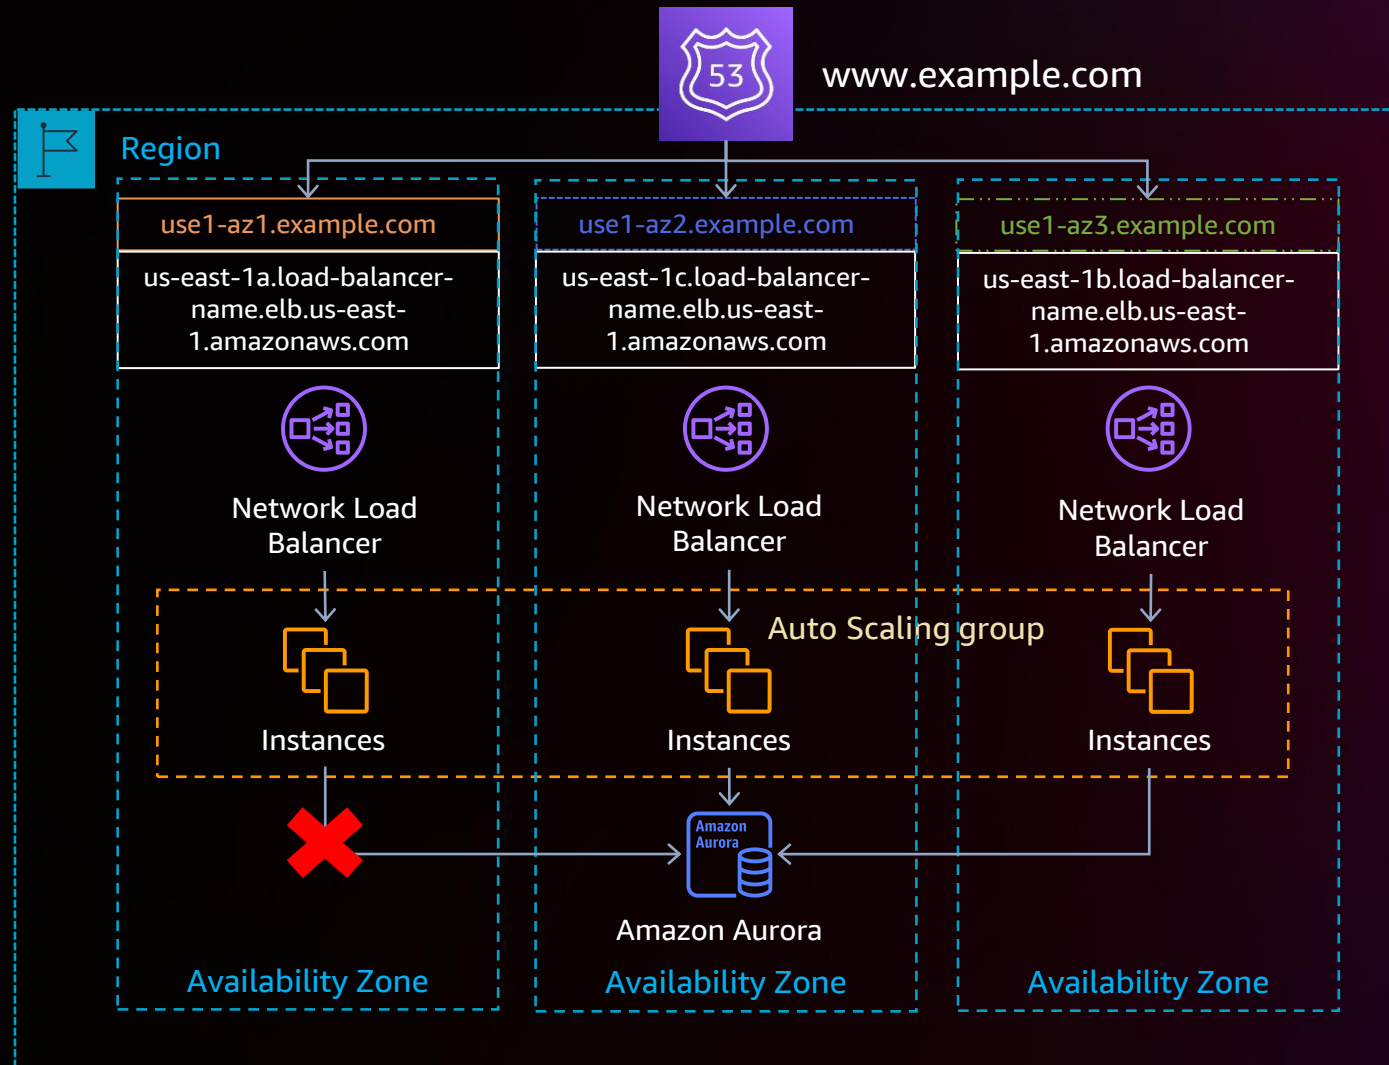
53

www.example.com

Region

use1-az1.example.com

us-east-1a.load-balancer-name.elb.us-east-1.amazonaws.com

Network Load Balancer

Instances

Availability Zone

use1-az2.example.com

us-east-1c.load-balancer-name.elb.us-east-1.amazonaws.com

Network Load Balancer

Auto Scaling group

Instances

Amazon Aurora

Amazon Aurora

Availability Zone

use1-az3.example.com

us-east-1b.load-balancer-name.elb.us-east-1.amazonaws.com

Network Load Balancer

Instances

Availability Zone